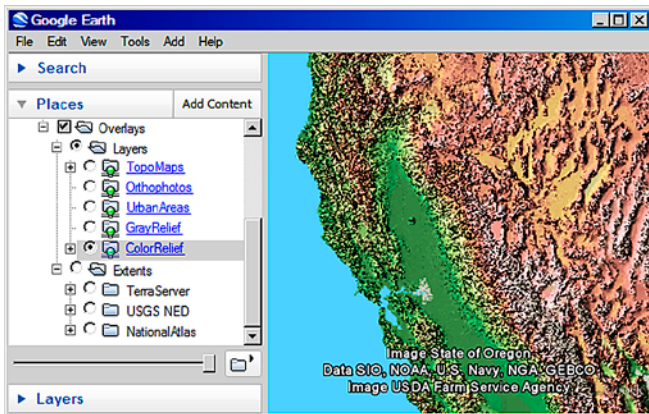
Google Earth

File Edit View Tools Add Help

Search

Places

Add Content

Overlays

Layers

TopoMaps

Orthophotos

UrbanAreas

GrayRelief

ColorRelief

Extents

TerraServer

USGS NED

NationalAtlas

Layers

Image State of Oregon
Data SIO, NOAA, U.S. Navy, NGA, GEBCO
Image USDA Farm Service Agency